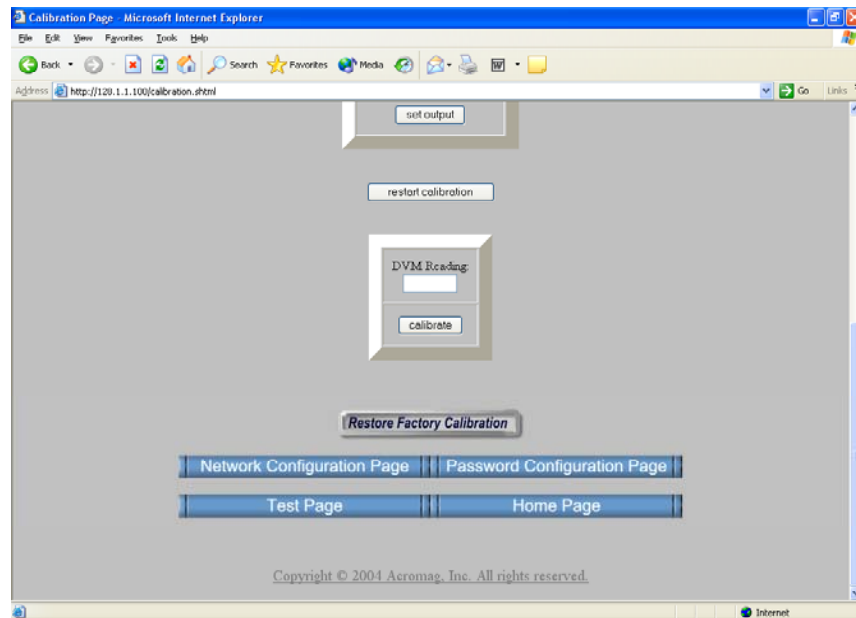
Calibration Page - Microsoft Internet Explorer

File Edit View Favorites Tools Help

Back Search Favorites Media

Address http://128.1.1.100/calibration.shtml Go Links

set output

restart calibration

DVM Reading:

calibrate

Restore Factory Calibration

Network Configuration Page

Password Configuration Page

Test Page

Home Page

Copyright © 2004 Acromag, Inc. All rights reserved.

Internet